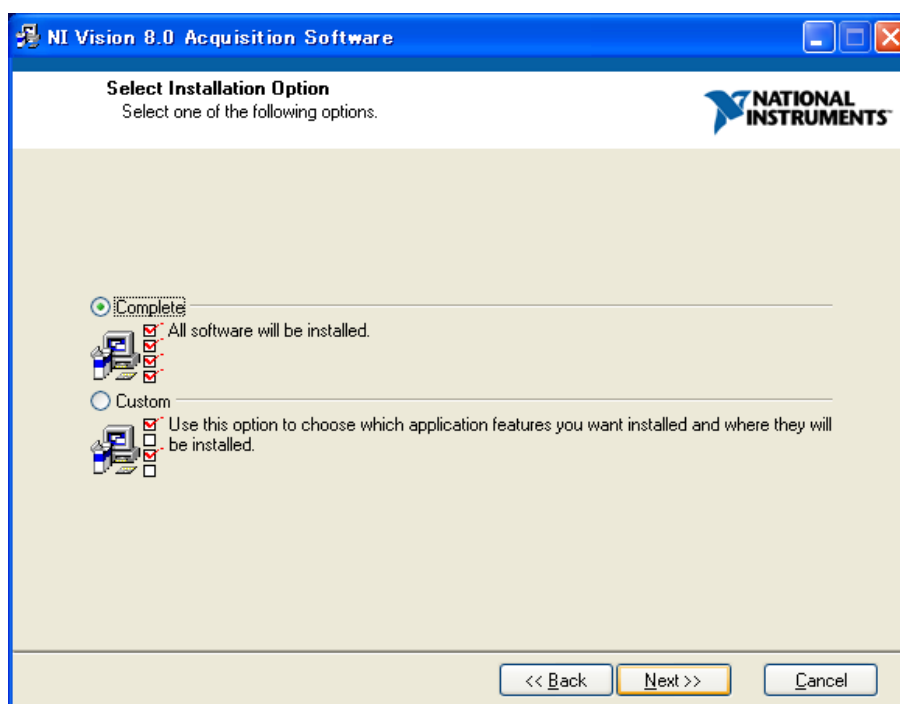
NI Vision 8.0 Acquisition Software

Select Installation Option
Select one of the following options.

NATIONAL INSTRUMENTS™

Complete
All software will be installed.

Custom
Use this option to choose which application features you want installed and where they will be installed.

<< Back
Next >>
Cancel